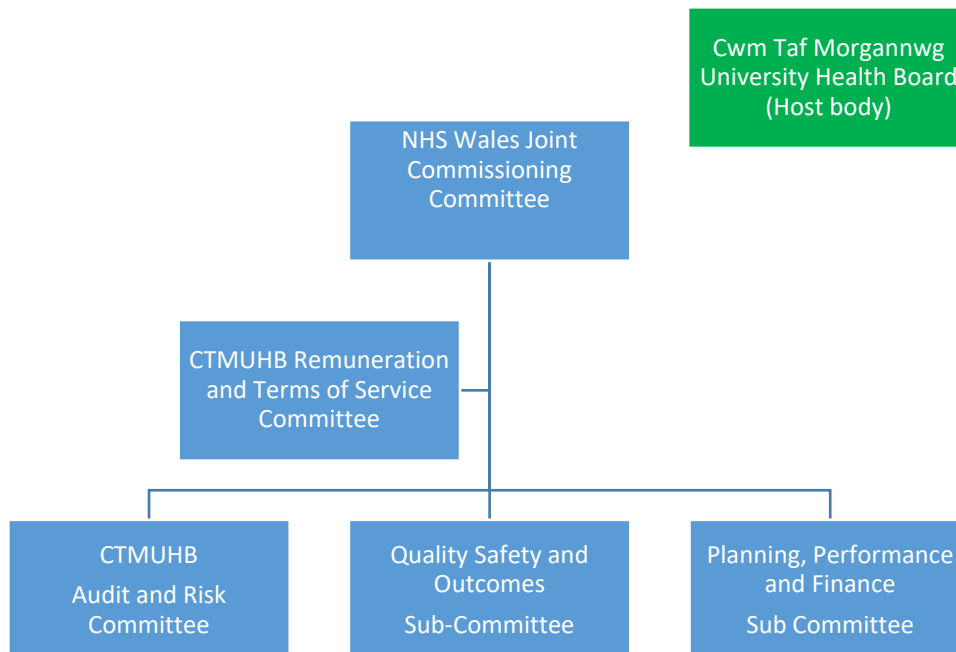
Cwm Taf Morgannwg University Health Board (Host body)

NHS Wales Joint Commissioning Committee

CTMUHB Remuneration and Terms of Service Committee

CTMUHB

Audit and Risk Committee

Quality Safety and Outcomes

Sub-Committee

Planning, Performance and Finance

Sub Committee